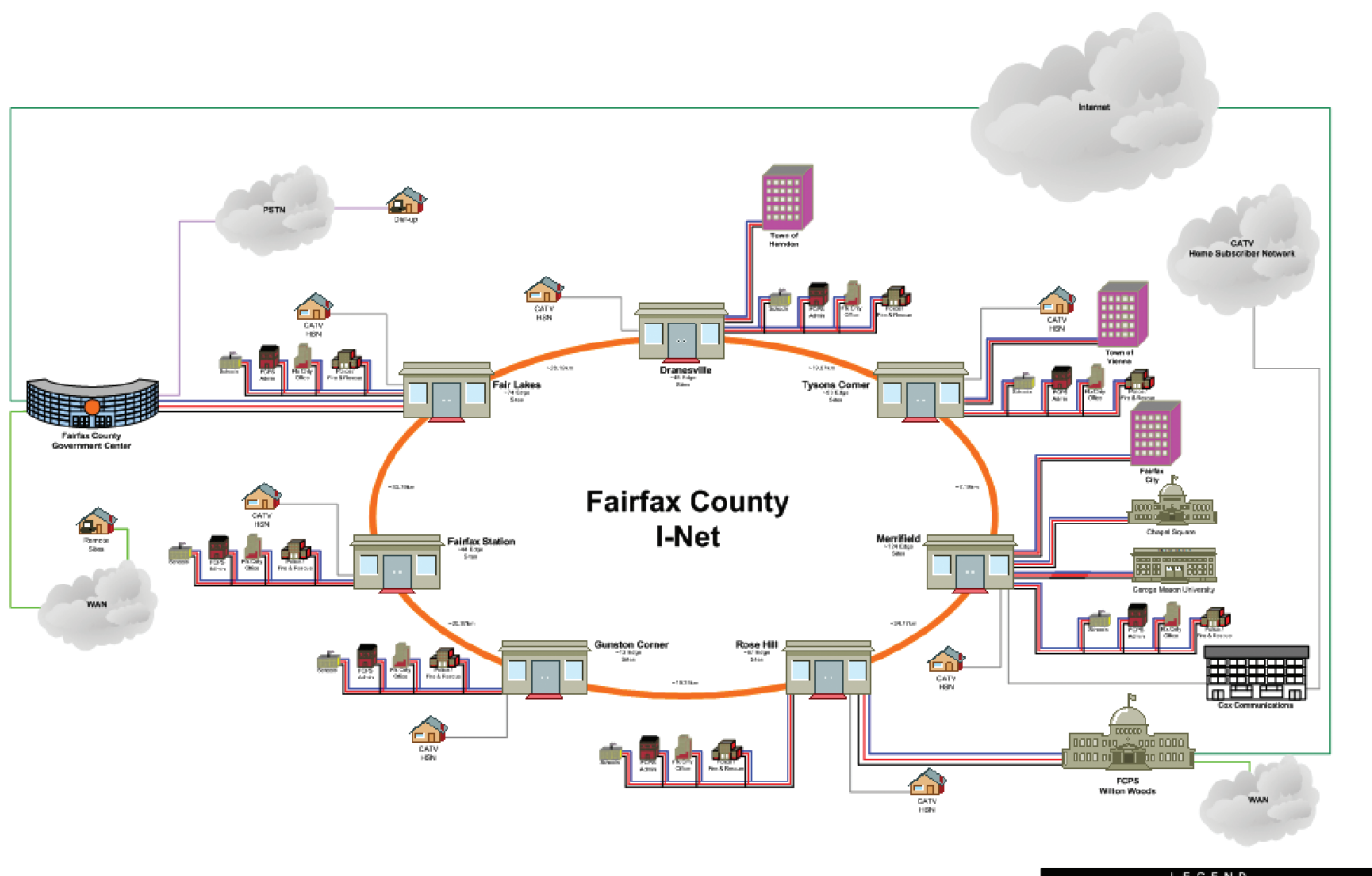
Internet

PSTN

Dial-up

CATV
Home Subscriber Network

Town of
Herndon

CATV
HSN

CATV
HSN

Schools
FCPS Admin
FX Cty Office
Police / Fire & Rescue

Dranesville
~44 Edge Sites

CATV
HSN

Town of
Vienna

Fair Lakes
~74 Edge Sites

Tysons Corner
~51 Edge Sites

Fairfax County
Government Center

Schools
FCPS Admin
FX Cty Office
Police / Fire & Rescue

Fairfax
City

CATV
HSN

Fairfax County
I-Net

Chapel Square

Remote
Sites

Fairfax Station
~44 Edge Sites

Merrifield
~174 Edge Sites

George Mason University

WAN

Gunston Corner
~13 Edge Sites

Rose Hill
~47 Edge Sites

CATV
HSN

Cox Communications

CATV
HSN

FCPS
Wilton Woods

CATV
HSN

WAN

LEGEND